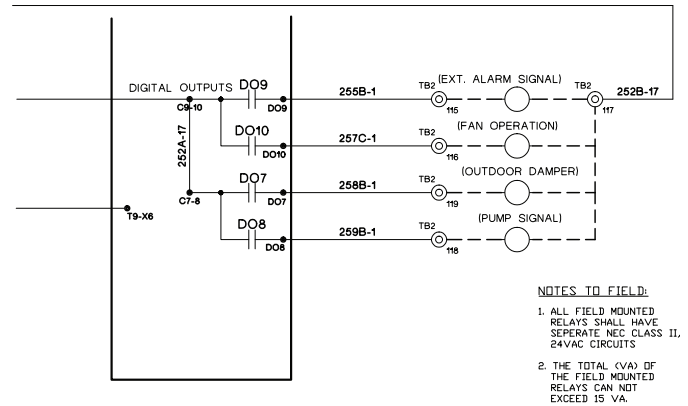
DIGITAL OUTPUTS DO9

C9-10

DO9

255B-1

TB2

115

(EXT. ALARM SIGNAL)

TB2

117

252B-17

252A-17

DO10

DO10

257C-1

TB2

116

(FAN OPERATION)

C7-8

DO7

DO7

258B-1

TB2

119

(OUTDOOR DAMPER)

T9-X6

DO8

DO8

259B-1

TB2

118

(PUMP SIGNAL)

NOTES TO FIELD:

1. ALL FIELD MOUNTED RELAYS SHALL HAVE SEPERATE NEC CLASS II, 24VAC CIRCUITS

2. THE TOTAL (VA) OF THE FIELD MOUNTED RELAYS CAN NOT EXCEED 15 VA.